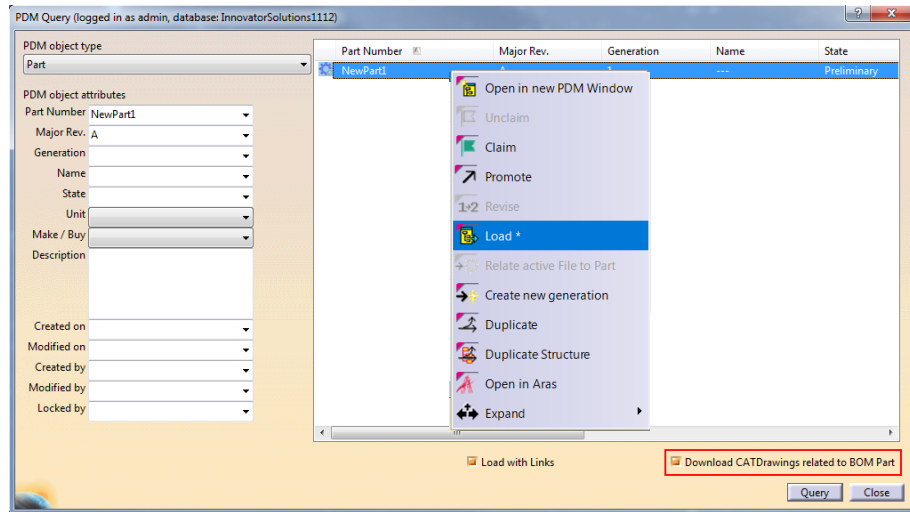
PDM Query (logged in as admin, database: InnovatorSolutions1112)

?

PDM object type

Part

PDM object attributes

Part Number NewPart1

Major Rev. A

Generation

Name

State

Unit

Make / Buy

Description

Created on

Modified on

Created by

Modified by

Locked by

| Part Number | Major Rev. | Generation | Name | State |
|---|---|---|---|---|
| NewPart1 | A |  | --- | Preliminary |

Open in new PDM Window

Unclaim

Claim

Promote

1>2 Revise

Load *

Relate active File to Part

Create new generation

Duplicate

Duplicate Structure

Open in Aras

Expand

Load with Links

Download CATDrawings related to BOM Part

Query

Close